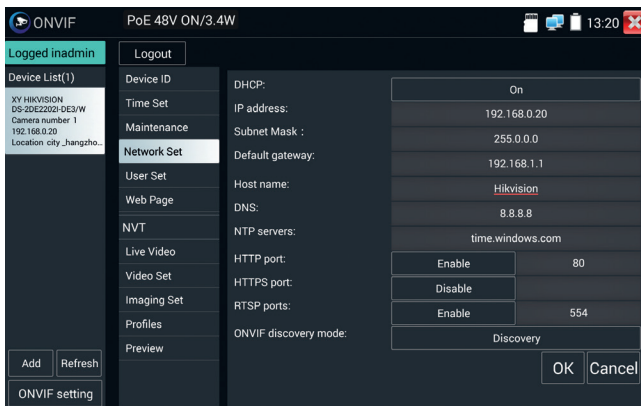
ONVIF
PoE 48V ON/3.4W
13:20

Logged inadmin
Logout
Device List(1)
XY HIKVISION
DS-2DE2202I-DE3/W
Camera number 1
192.168.0.20
Location city \_hangzho...

Device ID
Time Set
Maintenance
Network Set
User Set
Web Page
NVT
Live Video
Video Set
Imaging Set
Profiles
Preview

| | | |
|---|---|---|
| DHCP: | On | |
| IP address: | 192.168.0.20 | |
| Subnet Mask : | 255.0.0.0 | |
| Default gateway: | 192.168.1.1 | |
| Host name: | Hikvision | |
| DNS: | 8.8.8.8 | |
| NTP servers: | time.windows.com | |
| HTTP port: | Enable | 80 |
| HTTPS port: | Disable | |
| RTSP ports: | Enable | 554 |
| ONVIF discovery mode: | Discovery | |

OK
Cancel

Add
Refresh
ONVIF setting